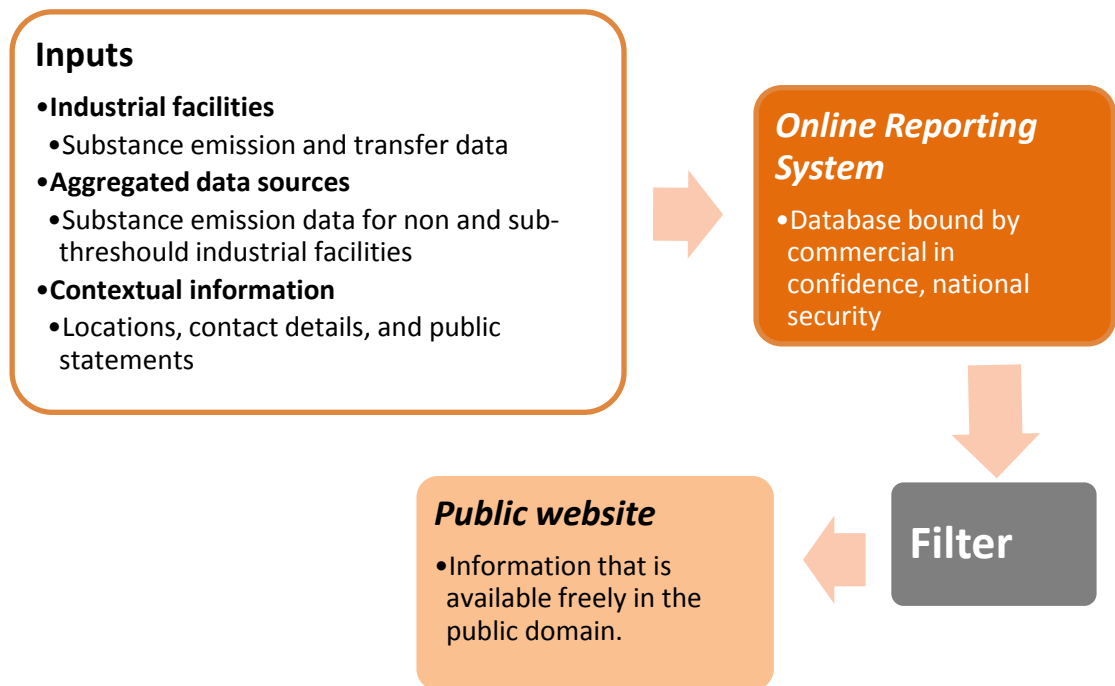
Inputs

•Industrial facilities
•Substance emission and transfer data
•Aggregated data sources
•Substance emission data for non and subthreshould industrial facilities
•Contextual information
•Locations, contact details, and public statements

Online Reporting System

•Database bound by commercial in confidence, national security

Filter

Public website

•Information that is available freely in the public domain.